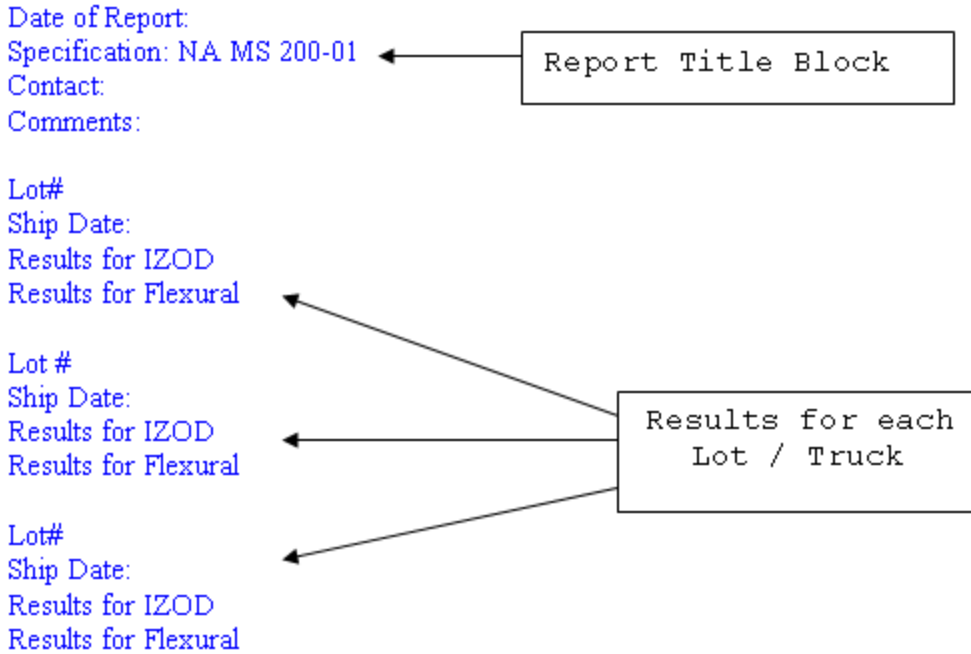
Date of Report:
Specification: NA MS 200-01
Contact:
Comments:

Report Title Block

Lot#
Ship Date:
Results for IZOD
Results for Flexural

Lot #
Ship Date:
Results for IZOD
Results for Flexural

Lot#
Ship Date:
Results for IZOD
Results for Flexural

Results for each Lot / Truck